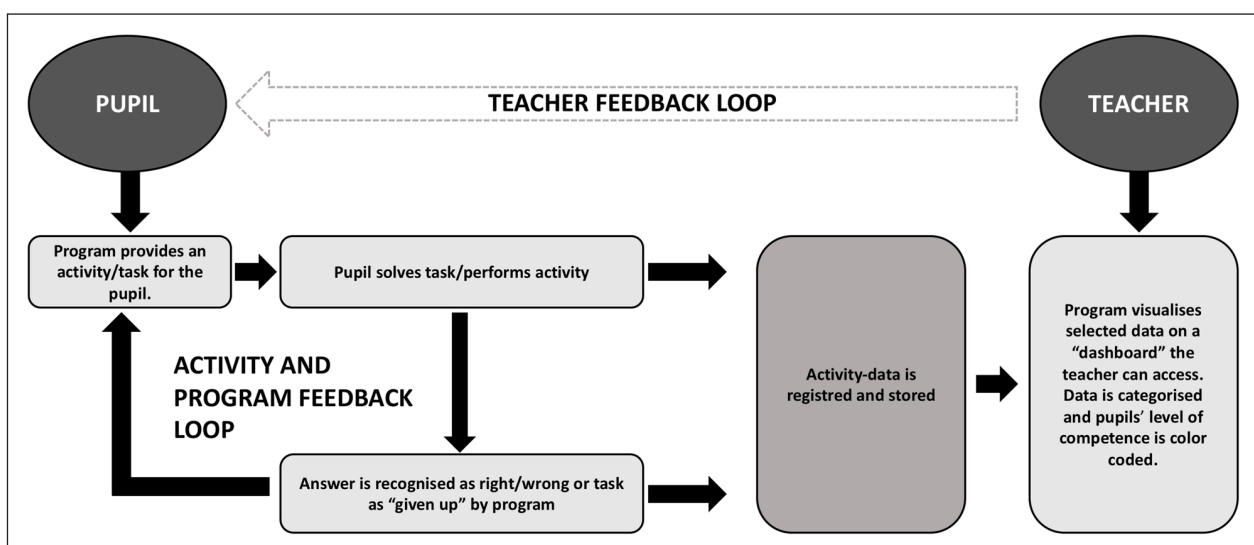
PUPIL

TEACHER FEEDBACK LOOP

TEACHER

Program provides an activity/task for the pupil.

Pupil solves task/performs activity

ACTIVITY AND PROGRAM FEEDBACK LOOP

Answer is recognised as right/wrong or task as "given up" by program

Activity-data is registred and stored

Program visualises selected data on a "dashboard" the teacher can access. Data is categorised and pupils' level of competence is color coded.